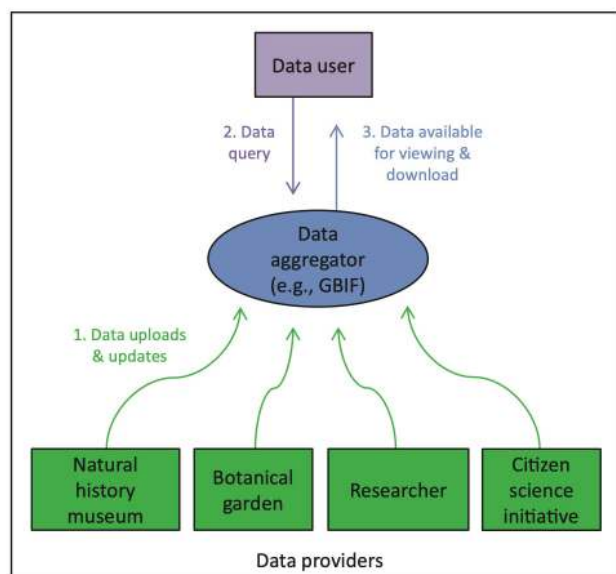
Data user

2. Data query

3. Data available for viewing & download

Data aggregator (e.g., GBIF)

1. Data uploads & updates

Natural history museum

Botanical garden

Researcher

Citizen science initiative

Data providers